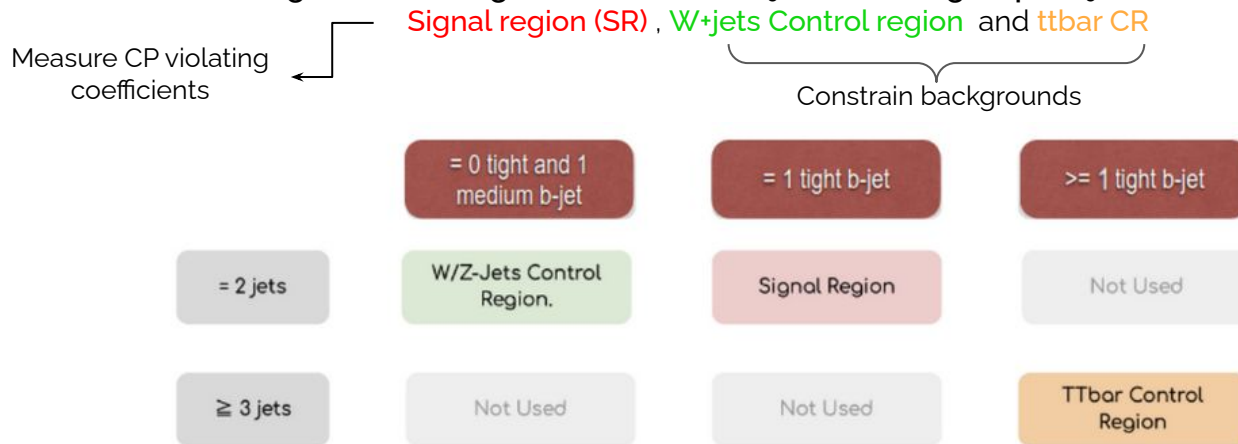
Signal region (SR) , W+jets Control region and ttbar CR

Measure CP violating coefficients

Constrain backgrounds

| | = 0 tight and 1 medium b-jet | = 1 tight b-jet | >= 1 tight b-jet |
|---|---|---|---|
| = 2 jets | W/Z-Jets Control Region. | Signal Region | Not Used |
| ≧ 3 jets | Not Used | Not Used | TTbar Control Region |